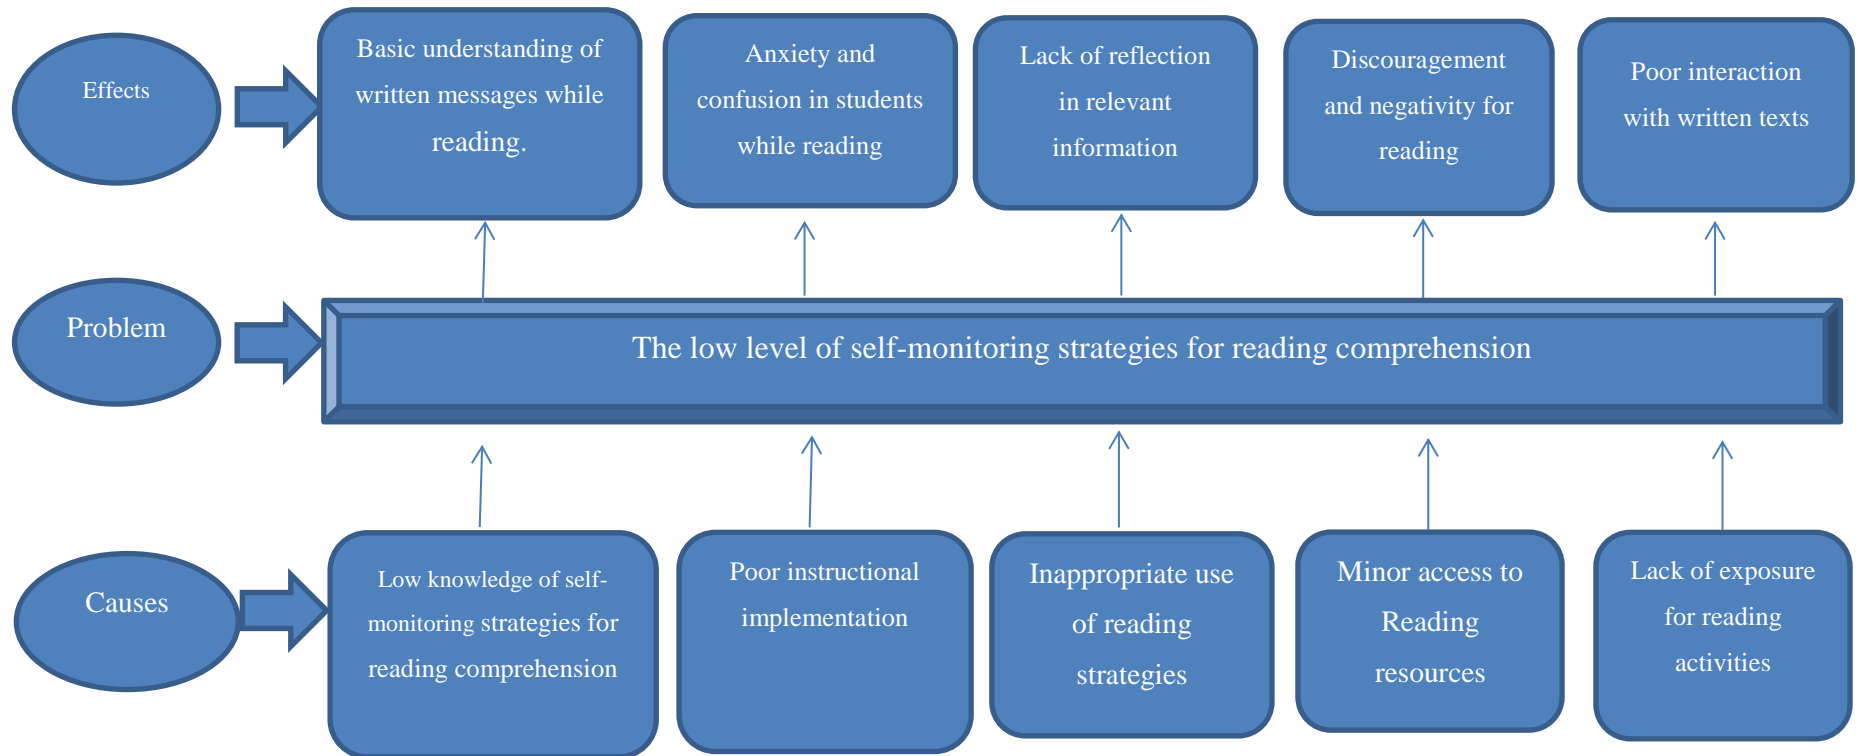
Effects

Basic understanding of written messages while reading.

Anxiety and confusion in students while reading

Lack of reflection in relevant information

Discouragement and negativity for reading

Poor interaction with written texts

Problem

The low level of self-monitoring strategies for reading comprehension

Causes

Low knowledge of self-monitoring strategies for reading comprehension

Poor instructional implementation

Inappropriate use of reading strategies

Minor access to Reading resources

Lack of exposure for reading activities